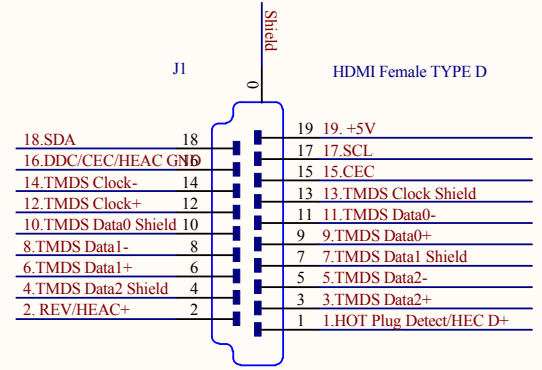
Shield
0
J1
HDMI Female TYPE D

18.SDA 18
16.DDC/CEC/HEAC GND 16
14.TMDS Clock- 14
12.TMDS Clock+ 12
10.TMDS Data0 Shield 10
8.TMDS Data1- 8
6.TMDS Data1+ 6
4.TMDS Data2 Shield 4
2. REV/HEAC+ 2

19 19. +5V
17 17.SCL
15 15.CEC
13 13.TMDS Clock Shield
11 11.TMDS Data0-
9 9.TMDS Data0+
7 7.TMDS Data1 Shield
5 5.TMDS Data2-
3 3.TMDS Data2+
1 1.HOT Plug Detect/HEC D+